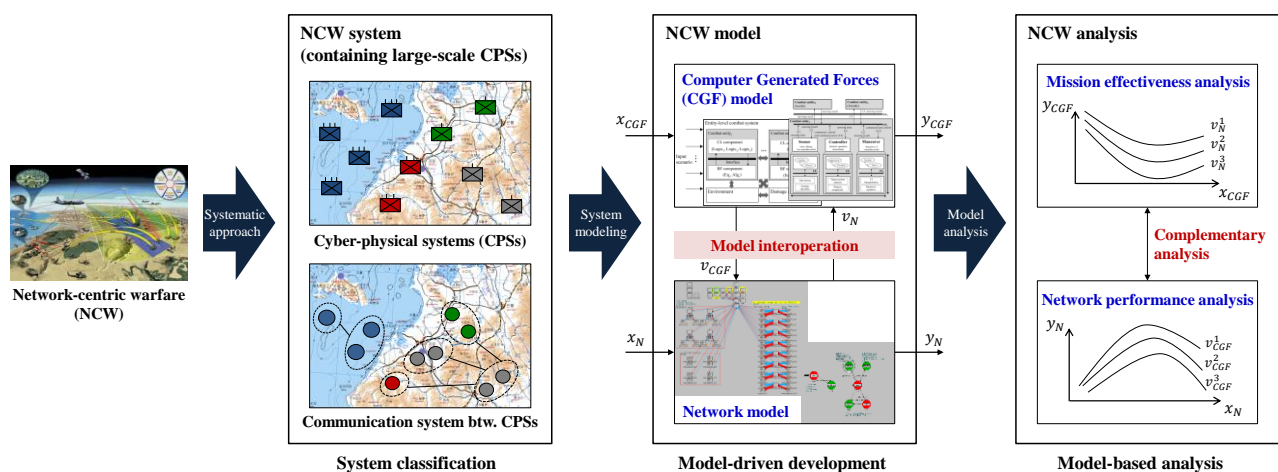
Network-centric warfare (NCW)

Systematic approach

NCW system (containing large-scale CPSs)

Cyber-physical systems (CPSs)

Communication system btw. CPSs

System classification

System modeling

NCW model

Computer Generated Forces (CGF) model

$x_{CGF}$

$y_{CGF}$

$v_N$

Model interoperation

$v_{CGF}$

$x_N$

$y_N$

Network model

Model-driven development

Model analysis

NCW analysis

Mission effectiveness analysis

$y_{CGF}$

$v_N^1$
$v_N^2$
$v_N^3$

$x_{CGF}$

Complementary analysis

Network performance analysis

$y_N$

$v_{CGF}^1$
$v_{CGF}^2$
$v_{CGF}^3$

$x_N$

Model-based analysis